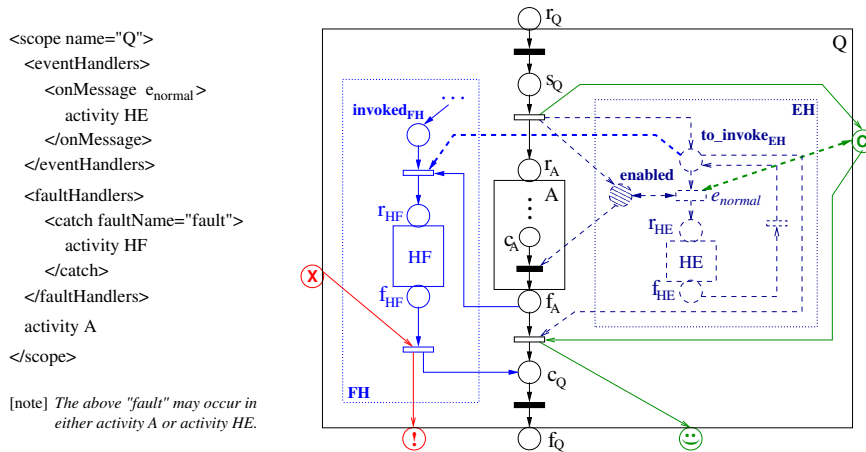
<scope name="Q">
<eventHandlers>
<onMessage $e_{normal}$>
activity HE
</onMessage>
</eventHandlers>
<faultHandlers>
<catch faultName="fault">
activity HF
</catch>
</faultHandlers>
activity A
</scope>

[note] The above "fault" may occur in either activity A or activity HE.

$r_Q$
Q
$s_Q$
EH
C
invoked$_{FH}$
...
to_invoke$_{EH}$
$r_A$
enabled
A
$e_{normal}$
$r_{HF}$
$r_{HE}$
$c_A$
HF
HE
X
$f_{HF}$
$f_A$
$f_{HE}$
FH
$c_Q$
!
$f_Q$